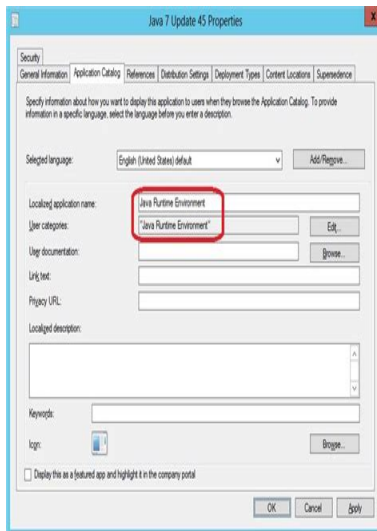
Java 7 Update 45 Properties

Security

General Information | Application Catalog | References | Distribution Settings | Deployment Types | Content Locations | Supersedence

Specify information about how you want to display this application to users when they browse the Application Catalog. To provide information in a specific language, select the language before you enter a description.

Selected language: English (United States) default

Add/Remove...

Localized application name: Java Runtime Environment

User categories: "Java Runtime Environment"

Edit...

User documentation:

Browse...

Link text:

Privacy URL:

Localized description:

Keywords:

Icon:

Browse...

Display this as a featured app and highlight it in the company portal

OK

Cancel

Apply